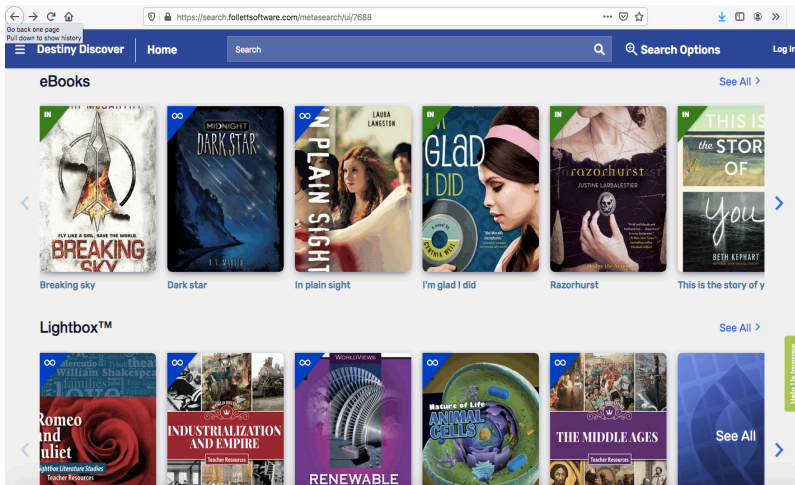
Go back one page
Pull down to show history

https://search.follettsoftware.com/metasearch/ui/7688

Destiny Discover Home Search Search Options Log In

eBooks See All

IN
FLY LIKE A GIRL. SAVE THE WORLD.
BREAKING SKY
Breaking sky

MIDNIGHT
DARK STAR
Dark star

LAURA LANGSTON
IN PLAIN SIGHT
In plain sight

IN
GLAD I DID
CYNTHIA WEIL
I'm glad I did

IN
razorhurst
JUSTINE LARBALESTIER
Razorhurst

IN
THIS IS the STORY of You
BETH KEPHART
This is the story of y

Lightbox™ See All

Romeo and Juliet
William Shakespeare
Lightbox Literature Studies
Teacher Resources

INDUSTRIALIZATION AND EMPIRE
Teacher Resources

WORLDVIEWS
RENEWABLE

Nature of Life
ANIMAL CELLS

THE MIDDLE AGES
Teacher Resources

See All

Help Us Improve